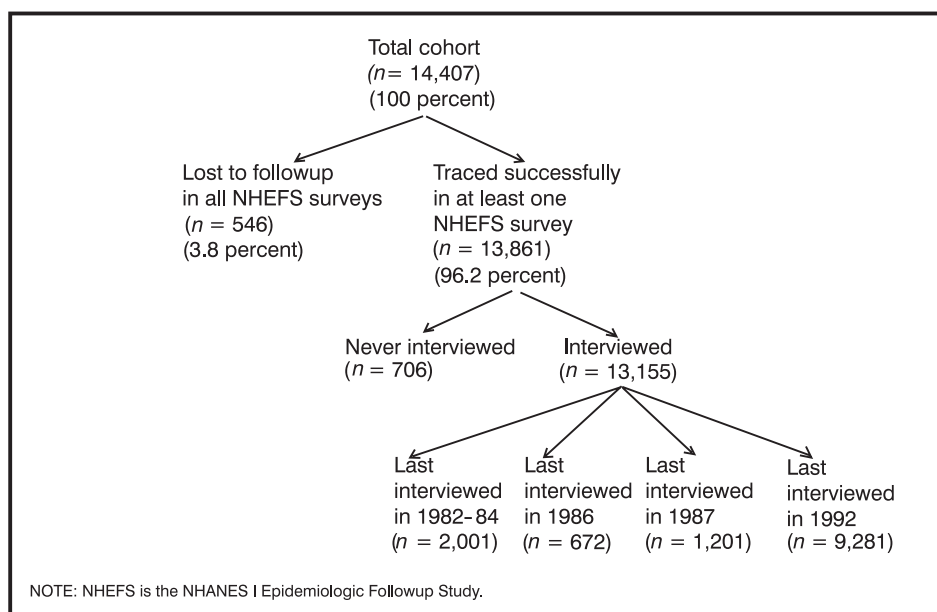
Total cohort
($n = 14{,}407$)
(100 percent)

Lost to followup in all NHEFS surveys
($n = 546$)
(3.8 percent)

Traced successfully in at least one NHEFS survey
($n = 13{,}861$)
(96.2 percent)

Never interviewed
($n = 706$)

Interviewed
($n = 13{,}155$)

Last interviewed in 1982-84
($n = 2{,}001$)

Last interviewed in 1986
($n = 672$)

Last interviewed in 1987
($n = 1{,}201$)

Last interviewed in 1992
($n = 9{,}281$)

NOTE: NHEFS is the NHANES I Epidemiologic Followup Study.